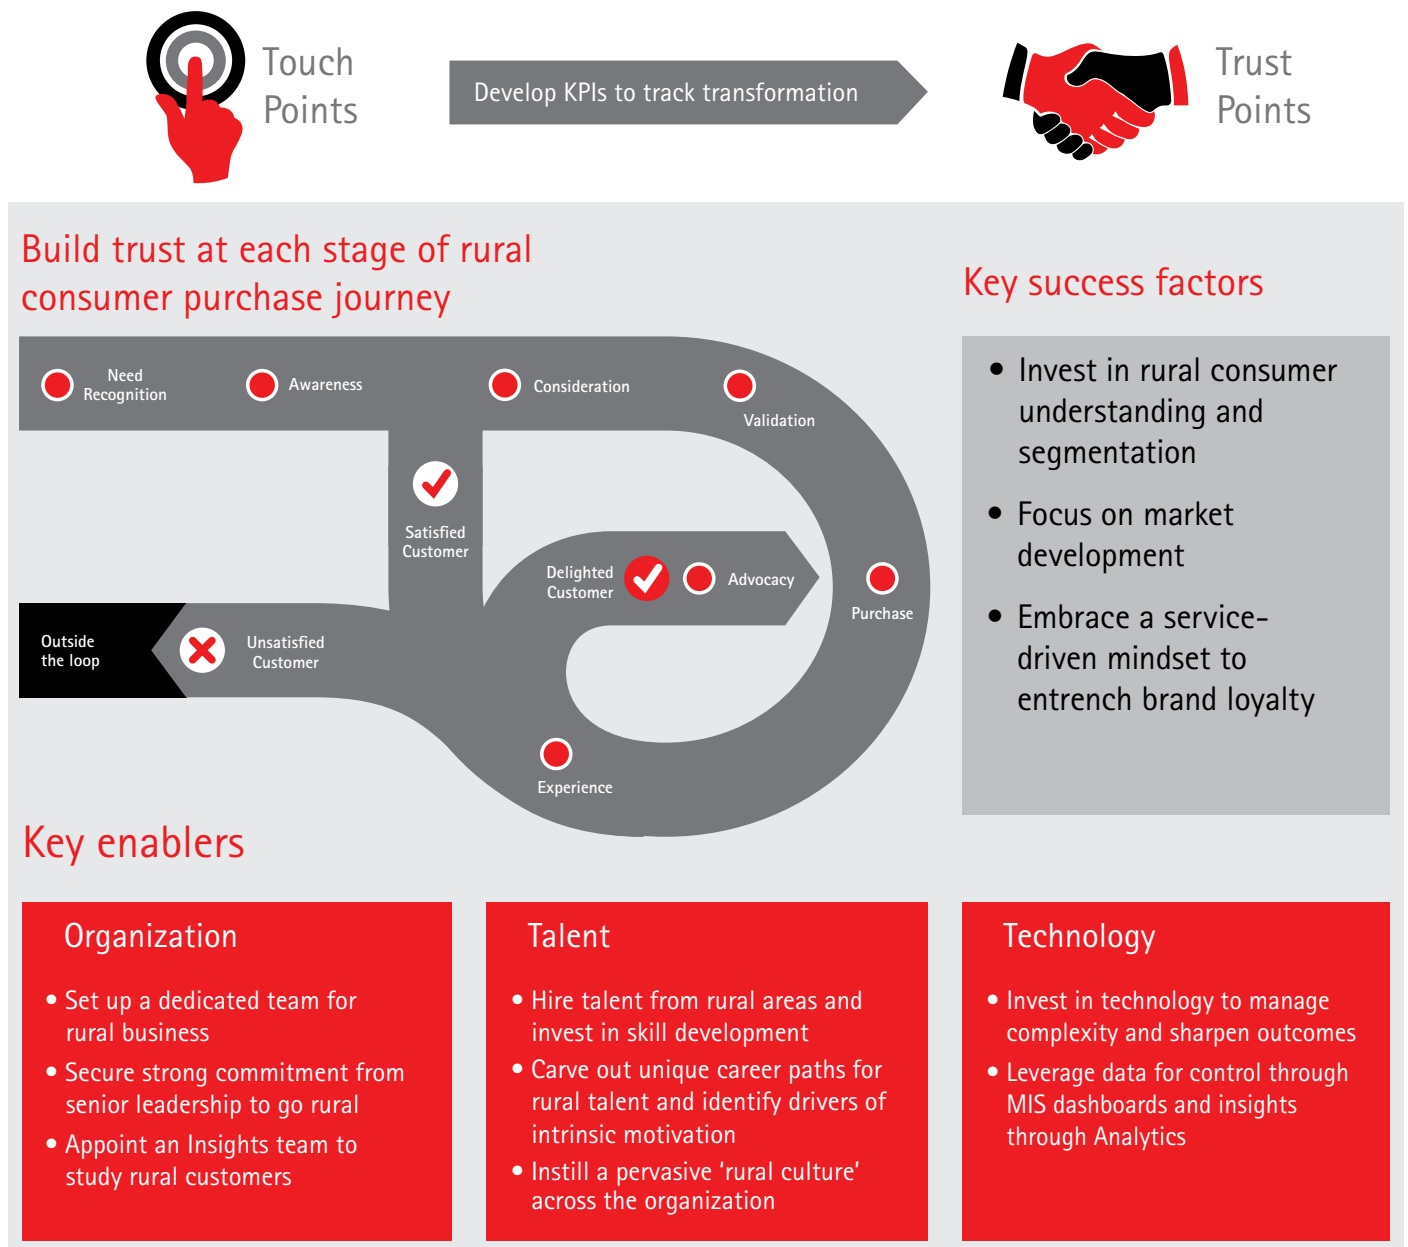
Touch Points

Develop KPIs to track transformation

Trust Points

Build trust at each stage of rural consumer purchase journey

Need Recognition

Awareness

Consideration

Validation

Satisfied Customer

Delighted Customer

Advocacy

Purchase

Outside the loop

Unsatisfied Customer

Experience

Key success factors

• Invest in rural consumer understanding and segmentation

• Focus on market development

• Embrace a service-driven mindset to entrench brand loyalty

Key enablers

Organization

• Set up a dedicated team for rural business

• Secure strong commitment from senior leadership to go rural

• Appoint an Insights team to study rural customers

Talent

• Hire talent from rural areas and invest in skill development

• Carve out unique career paths for rural talent and identify drivers of intrinsic motivation

• Instill a pervasive ‘rural culture’ across the organization

Technology

• Invest in technology to manage complexity and sharpen outcomes

• Leverage data for control through MIS dashboards and insights through Analytics